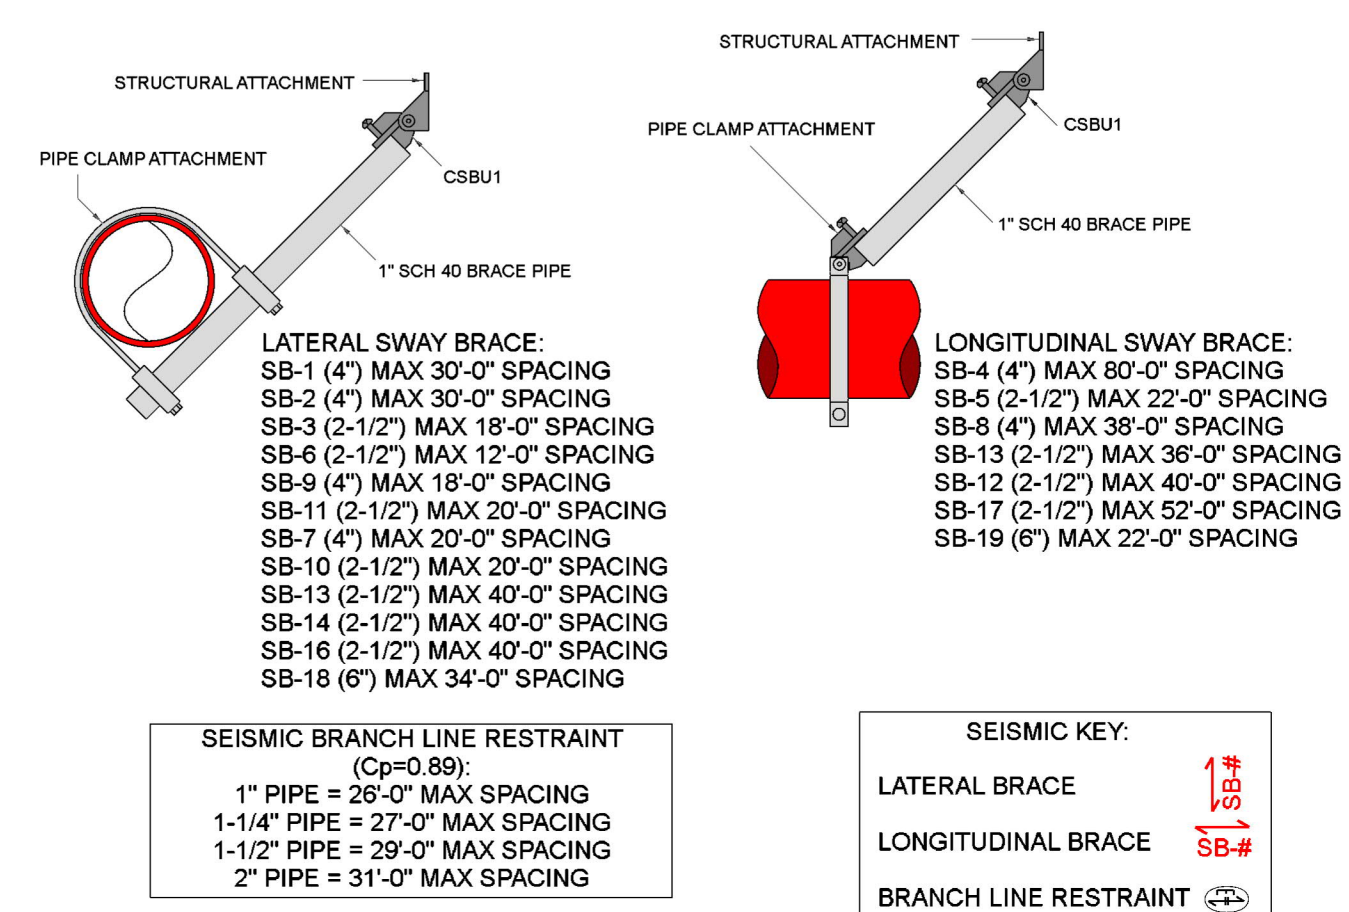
STRUCTURAL ATTACHMENT

PIPE CLAMP ATTACHMENT

CSBU1

1" SCH 40 BRACE PIPE

LATERAL SWAY BRACE:
SB-1 (4") MAX 30'-0" SPACING
SB-2 (4") MAX 30'-0" SPACING
SB-3 (2-1/2") MAX 18'-0" SPACING
SB-6 (2-1/2") MAX 12'-0" SPACING
SB-9 (4") MAX 18'-0" SPACING
SB-11 (2-1/2") MAX 20'-0" SPACING
SB-7 (4") MAX 20'-0" SPACING
SB-10 (2-1/2") MAX 20'-0" SPACING
SB-13 (2-1/2") MAX 40'-0" SPACING
SB-14 (2-1/2") MAX 40'-0" SPACING
SB-16 (2-1/2") MAX 40'-0" SPACING
SB-18 (6") MAX 34'-0" SPACING

STRUCTURAL ATTACHMENT

PIPE CLAMP ATTACHMENT

CSBU1

1" SCH 40 BRACE PIPE

LONGITUDINAL SWAY BRACE:
SB-4 (4") MAX 80'-0" SPACING
SB-5 (2-1/2") MAX 22'-0" SPACING
SB-8 (4") MAX 38'-0" SPACING
SB-13 (2-1/2") MAX 36'-0" SPACING
SB-12 (2-1/2") MAX 40'-0" SPACING
SB-17 (2-1/2") MAX 52'-0" SPACING
SB-19 (6") MAX 22'-0" SPACING

SEISMIC BRANCH LINE RESTRAINT
(Cp=0.89):
1" PIPE = 26'-0" MAX SPACING
1-1/4" PIPE = 27'-0" MAX SPACING
1-1/2" PIPE = 29'-0" MAX SPACING
2" PIPE = 31'-0" MAX SPACING

SEISMIC KEY:
LATERAL BRACE SB-#
LONGITUDINAL BRACE SB-#
BRANCH LINE RESTRAINT